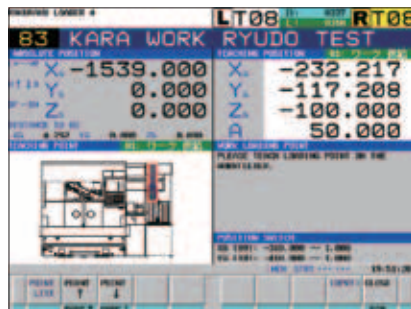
FANUC LOADER 4

LT08 RT08

83 KARA WORK RYUDO TEST

ABSOLUTE POSITION

X -1539.000
Y 0.000
Z 0.000

TEACHING POSITION

X -232.217
Y -117.208
Z -100.000
A 50.000

TEACHING POINT

WORK LOADING POINT
PLEASE TEACH LOADING POINT ON THE WORKPIECE.

POSITION SWITCH
SO 001: -360.000 ~ 1.000
SO 002: -400.000 ~ 1.000

15:52:2

POINT LIST
POINT ↑
POINT ↓
CLOSE